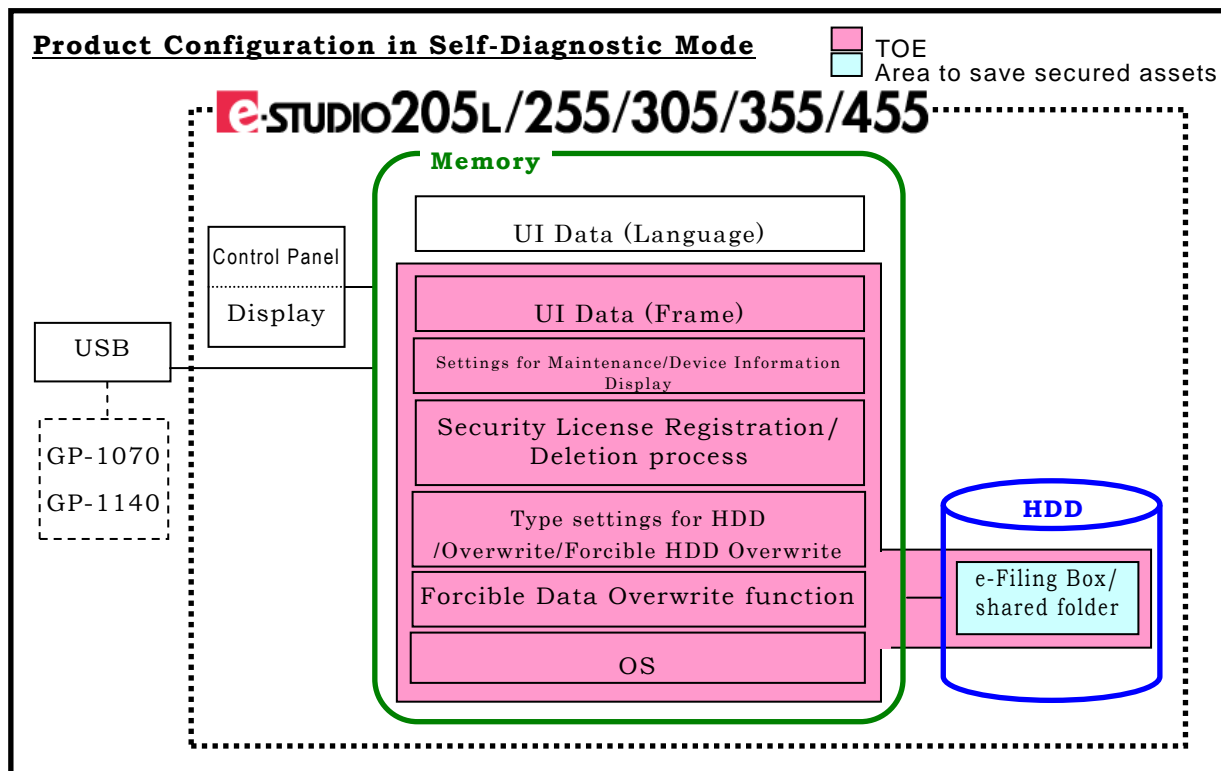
Product Configuration in Self-Diagnostic Mode

TOE

Area to save secured assets

e-STUDIO205L/255/305/355/455

Memory

UI Data (Language)

Control Panel

Display

USB

GP-1070

GP-1140

UI Data (Frame)

Settings for Maintenance/Device Information Display

Security License Registration/ Deletion process

Type settings for HDD /Overwrite/Forcible HDD Overwrite

Forcible Data Overwrite function

OS

HDD

e-Filing Box/ shared folder